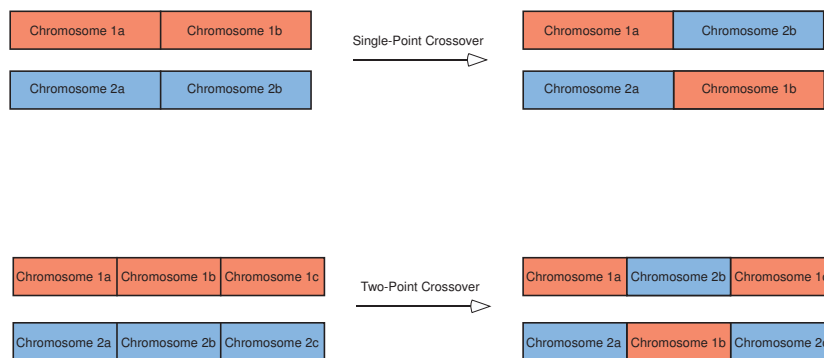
Chromosome 1a | Chromosome 1b

Chromosome 2a | Chromosome 2b

Single-Point Crossover

Chromosome 1a | Chromosome 2b

Chromosome 2a | Chromosome 1b

Chromosome 1a | Chromosome 1b | Chromosome 1c

Chromosome 2a | Chromosome 2b | Chromosome 2c

Two-Point Crossover

Chromosome 1a | Chromosome 2b | Chromosome 1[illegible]

Chromosome 2a | Chromosome 1b | Chromosome 2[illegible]